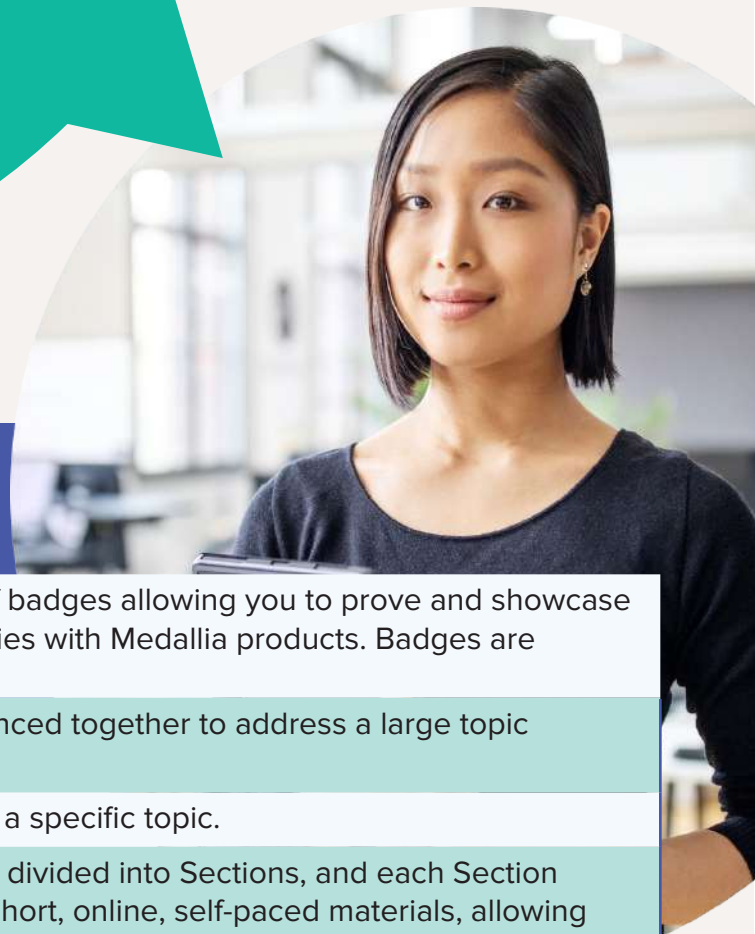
badges allowing you to prove and showcase ies with Medallia products. Badges are

nced together to address a large topic

a specific topic.

divided into Sections, and each Section hort, online, self-paced materials, allowing